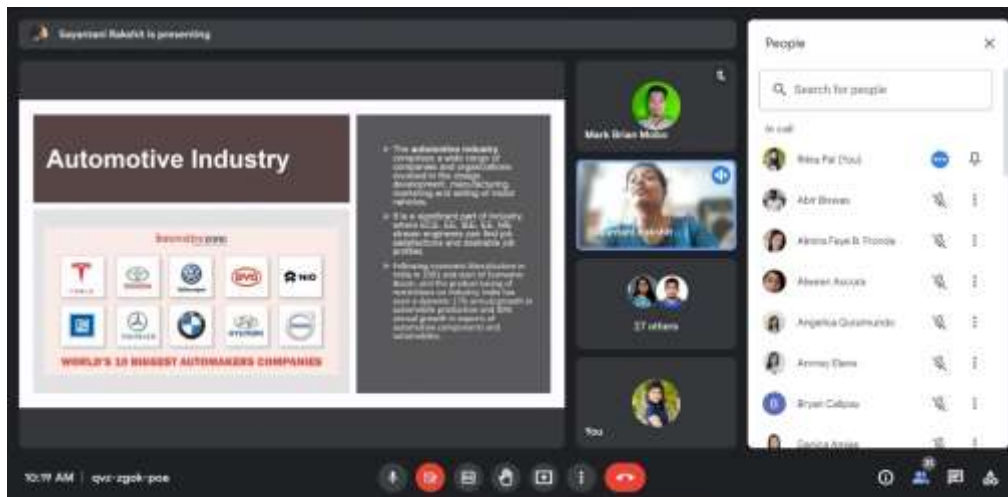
Sayantani Rakshit is presenting

Automotive Industry

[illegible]

TESLA

NIO

WORLD'S 10 BIGGEST AUTOMAKERS COMPANIES

• The automotive industry comprises a wide range of companies and organizations involved in the design, development, manufacturing, marketing and selling of motor vehicles.

• It is a significant part of industry where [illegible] engineers can find job satisfaction and desirable job profiles.

• Following economic liberalization in India in 1991 and start of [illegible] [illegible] and the gradual easing of restrictions on industry, India has seen a dynamic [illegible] annual growth in automobile production and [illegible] annual growth in exports of automotive components and automobiles.

Mark Brian Mobo

Sayantani Rakshit

27 others

You

People

Search for people

In call

Rima Pal (You)

Abir Biswas

Alexis Faye B. Florida

Aleeen Ascura

Angelica Quisimundo

Anmay Elena

Bryan Calipay

Danica Anias

10:19 AM | qvz-zgok-poe